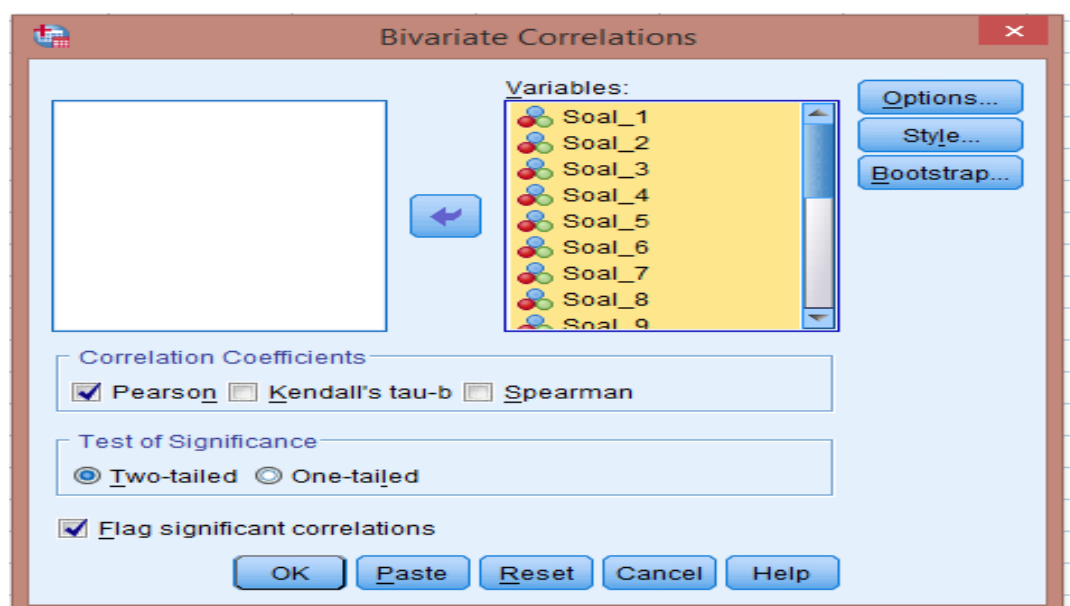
Bivariate Correlations

Variables:
Soal_1
Soal_2
Soal_3
Soal_4
Soal_5
Soal_6
Soal_7
Soal_8
Soal_9

Options...
Style...
Bootstrap...

Correlation Coefficients
Pearson Kendall's tau-b Spearman

Test of Significance
Two-tailed One-tailed

Flag significant correlations

OK Paste Reset Cancel Help